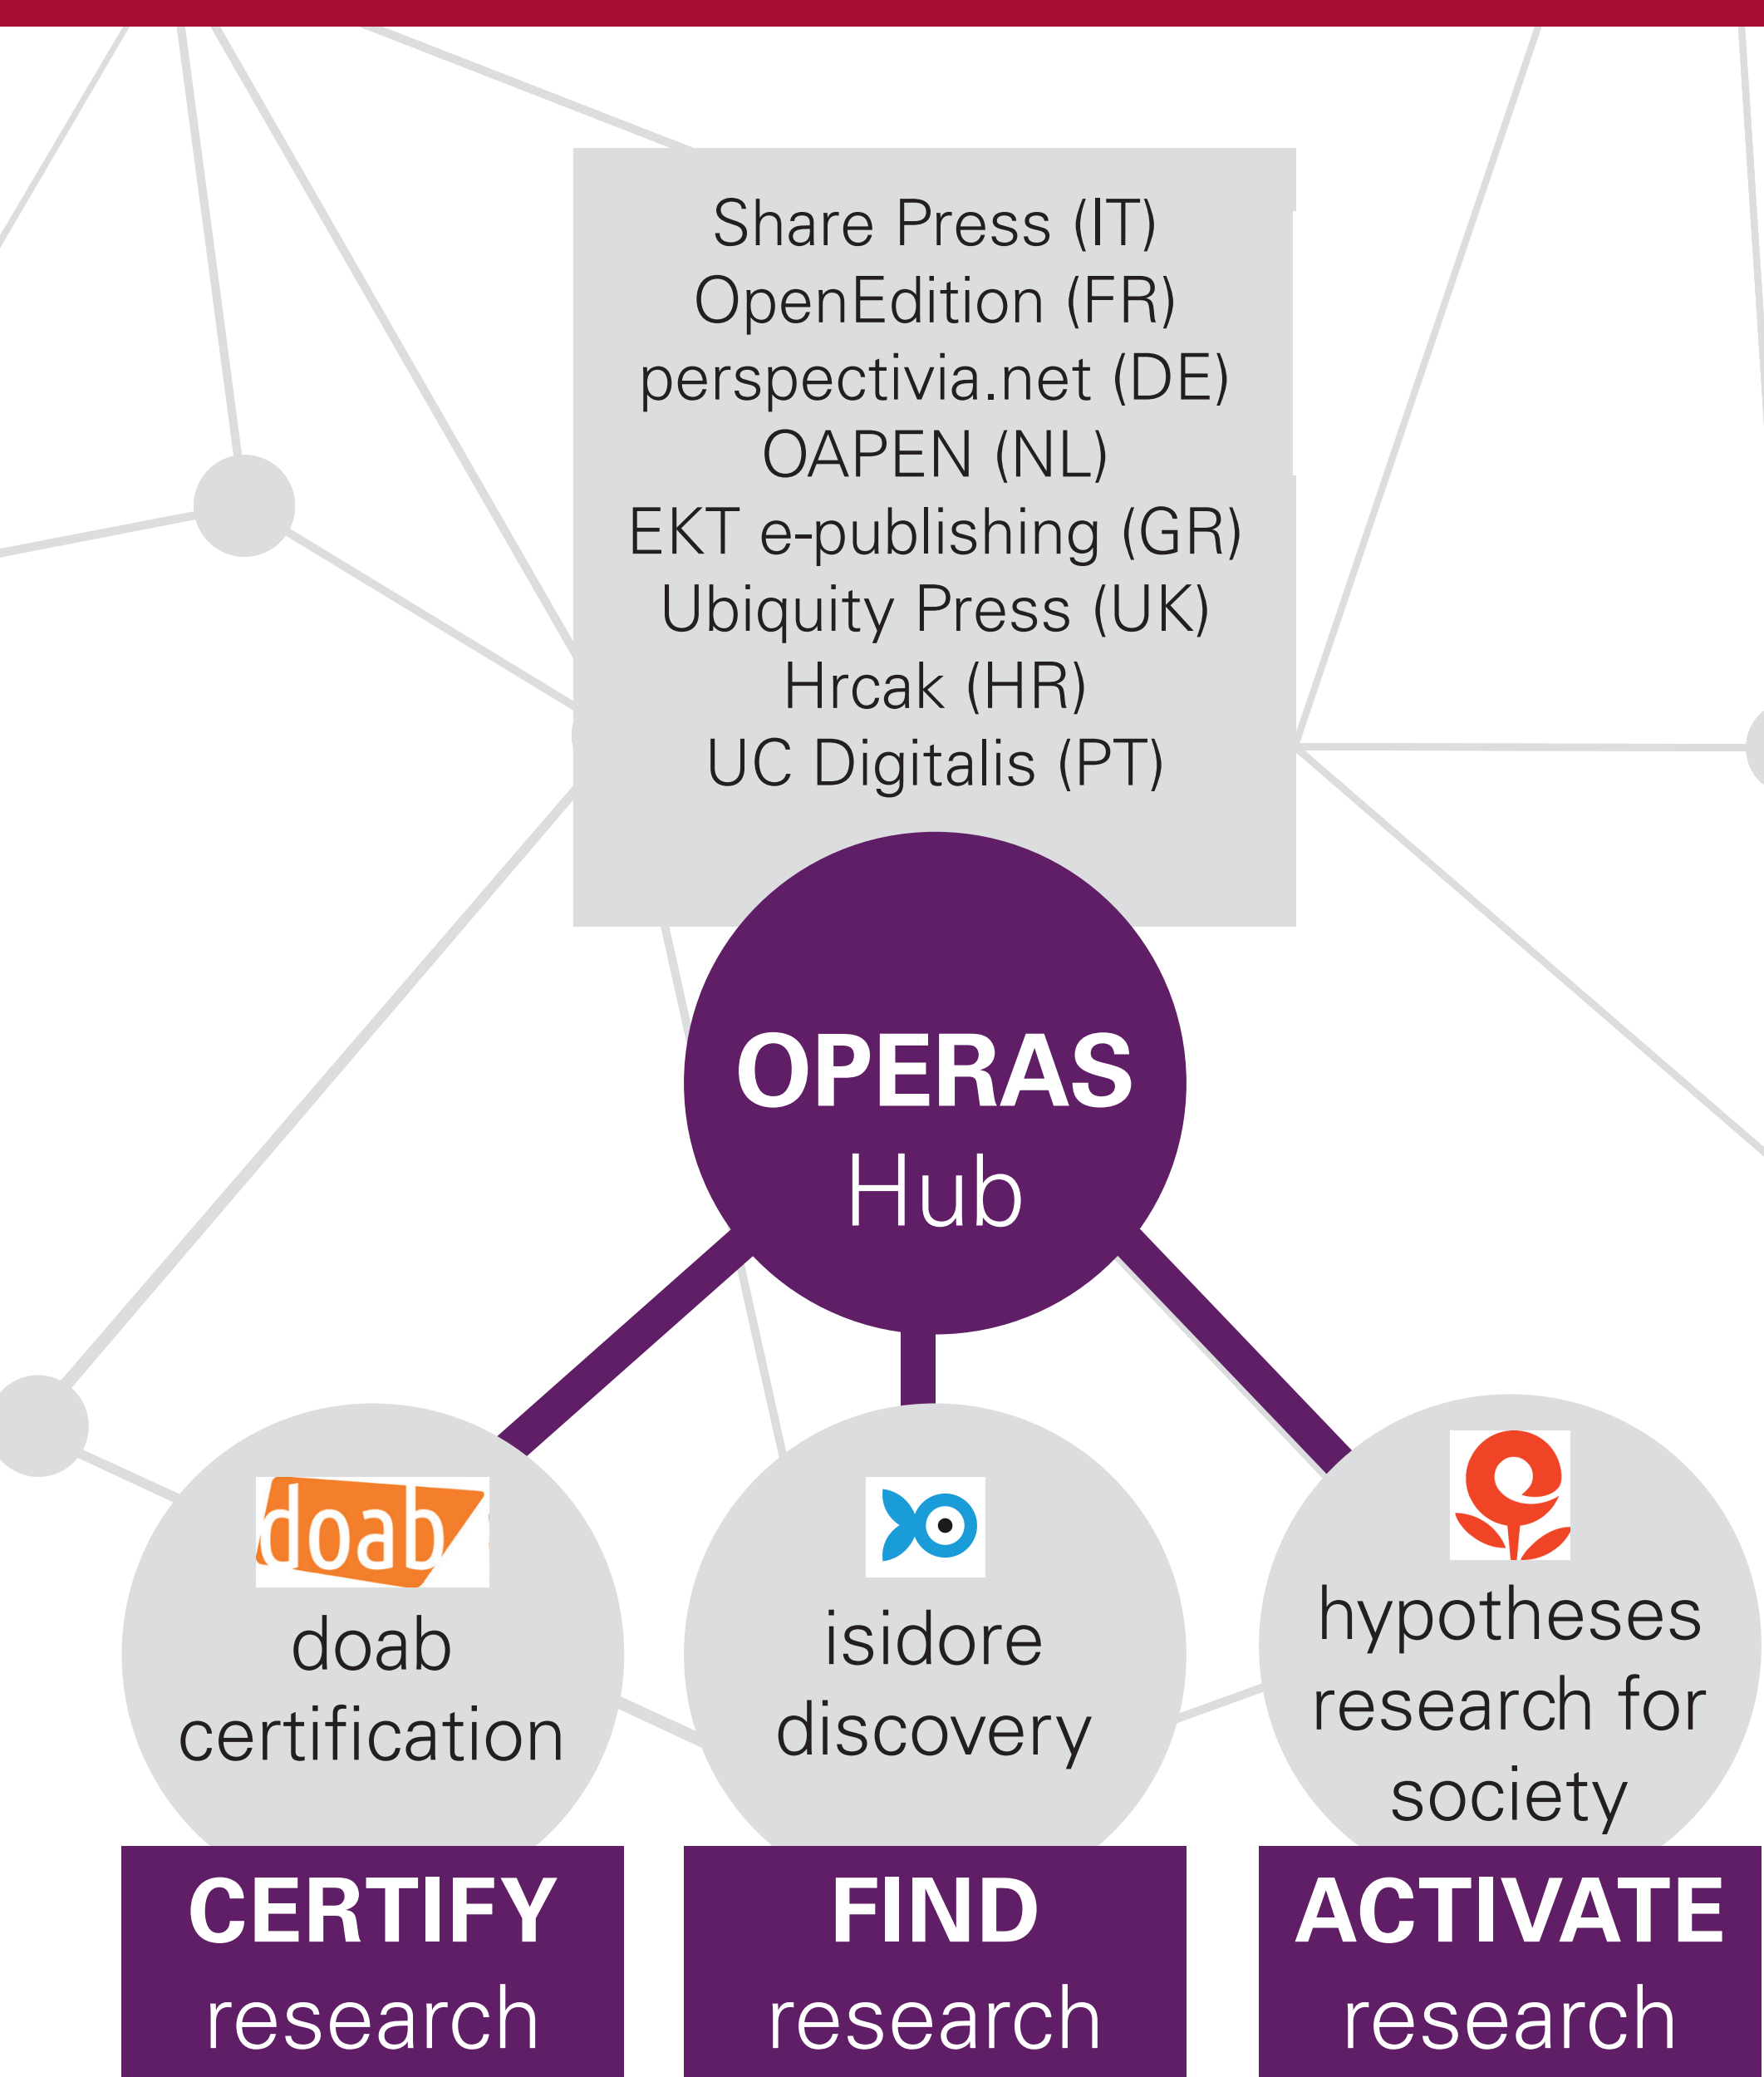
Share Press (IT)
OpenEdition (FR)
perspectivia.net (DE)
OAPEN (NL)
EKT e-publishing (GR)
Ubiquity Press (UK)
Hrcak (HR)
UC Digitalis (PT)

OPERAS
Hub

doab

doab
certification

isidore
discovery

hypotheses
research for
society

CERTIFY
research

FIND
research

ACTIVATE
research